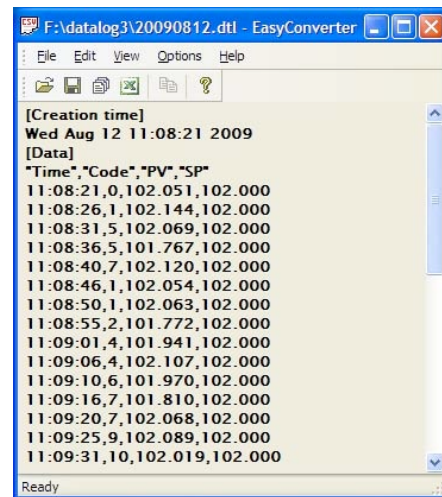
F:\datalog3\20090812.dtl - EasyConverter

File Edit View Options Help

[Creation time]
Wed Aug 12 11:08:21 2009
[Data]
"Time","Code","PV","SP"
11:08:21,0,102.051,102.000
11:08:26,1,102.144,102.000
11:08:31,5,102.069,102.000
11:08:36,5,101.767,102.000
11:08:40,7,102.120,102.000
11:08:46,1,102.054,102.000
11:08:50,1,102.063,102.000
11:08:55,2,101.772,102.000
11:09:01,4,101.941,102.000
11:09:06,4,102.107,102.000
11:09:10,6,101.970,102.000
11:09:16,7,101.810,102.000
11:09:20,7,102.068,102.000
11:09:25,9,102.089,102.000
11:09:31,10,102.019,102.000

Ready